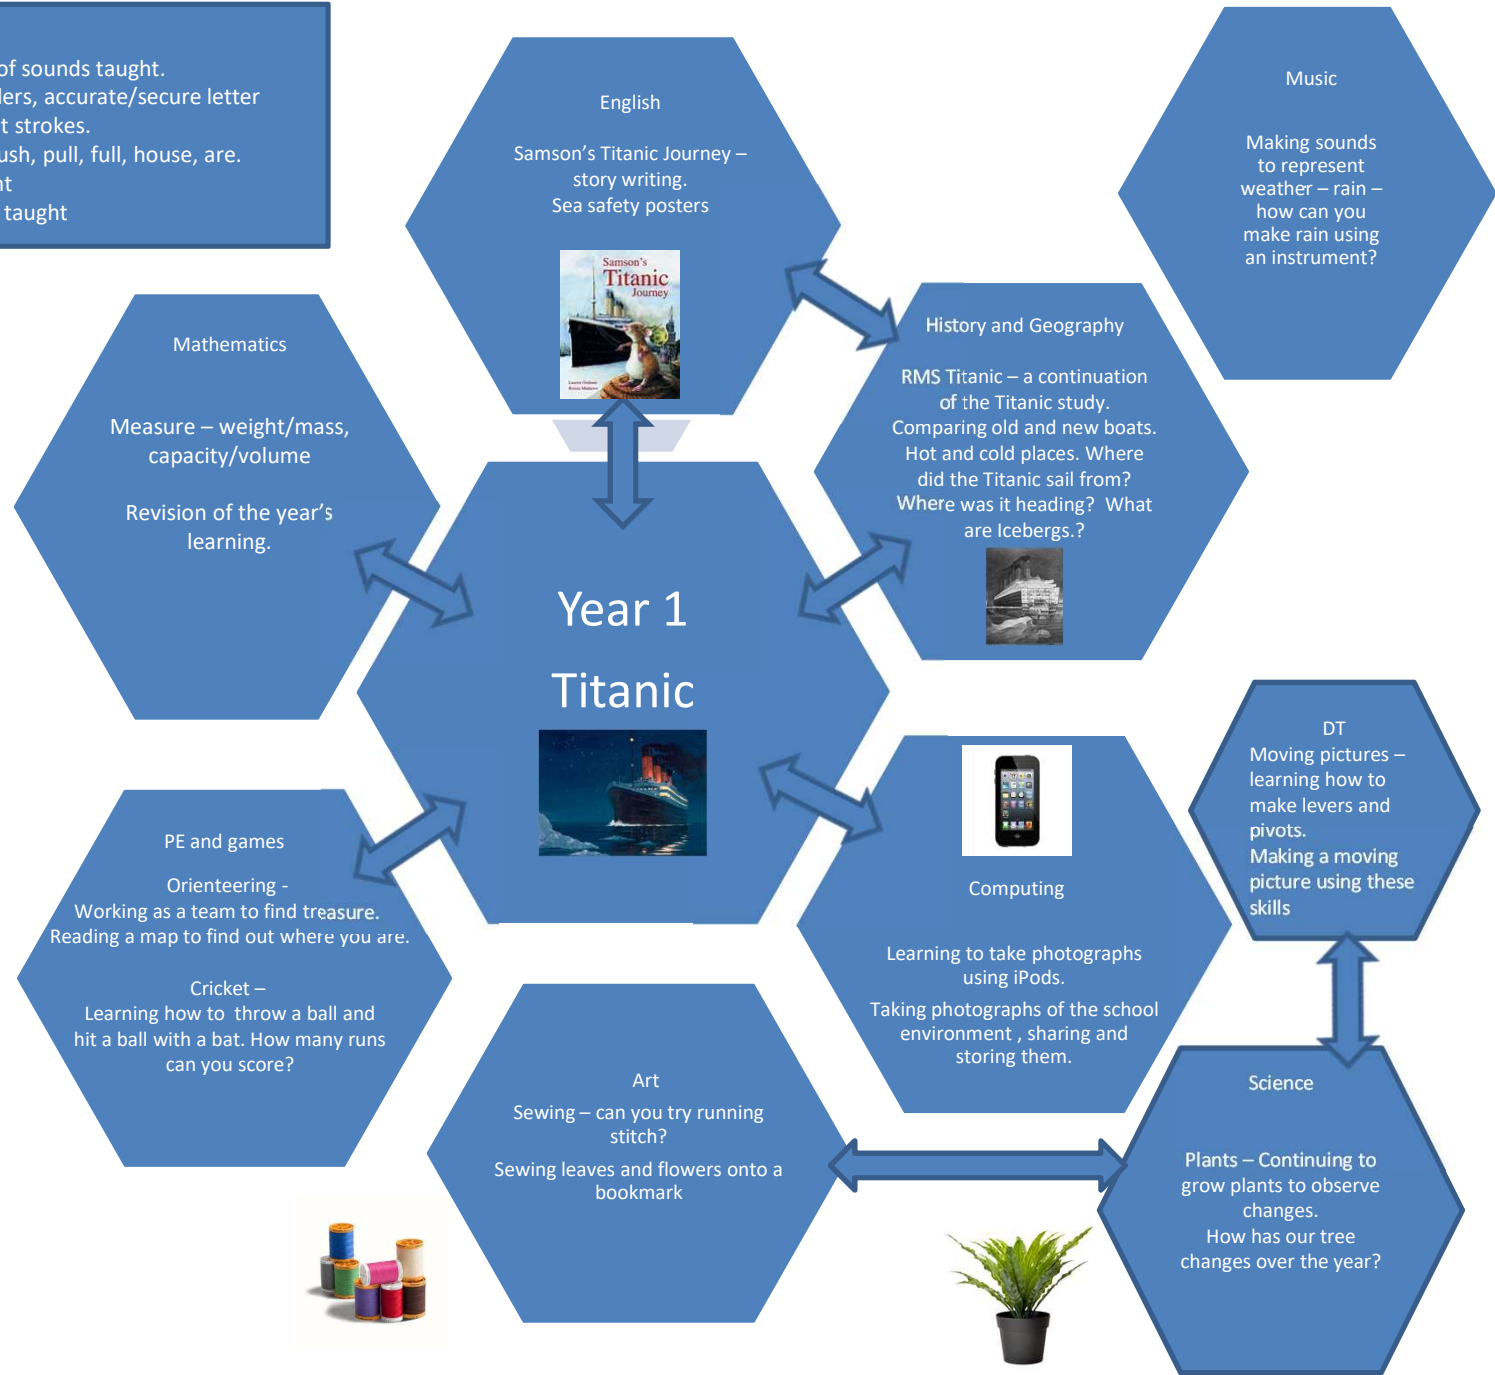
of sounds taught.
ers, accurate/secure letter
t strokes.
ush, pull, full, house, are.
nt
taught

English

Samson's Titanic Journey – story writing.
Sea safety posters

Samson's Titanic Journey

Music

Making sounds to represent weather – rain – how can you make rain using an instrument?

Mathematics

Measure – weight/mass, capacity/volume

Revision of the year's learning.

History and Geography

RMS Titanic – a continuation of the Titanic study. Comparing old and new boats. Hot and cold places. Where did the Titanic sail from? Where was it heading? What are Icebergs.?

Year 1

Titanic

DT
Moving pictures – learning how to make levers and pivots.
Making a moving picture using these skills

PE and games

Orienteering -
Working as a team to find treasure.
Reading a map to find out where you are.

Cricket –
Learning how to throw a ball and hit a ball with a bat. How many runs can you score?

Computing

Learning to take photographs using iPods.
Taking photographs of the school environment , sharing and storing them.

Art
Sewing – can you try running stitch?
Sewing leaves and flowers onto a bookmark

Science

Plants – Continuing to grow plants to observe changes.
How has our tree changes over the year?